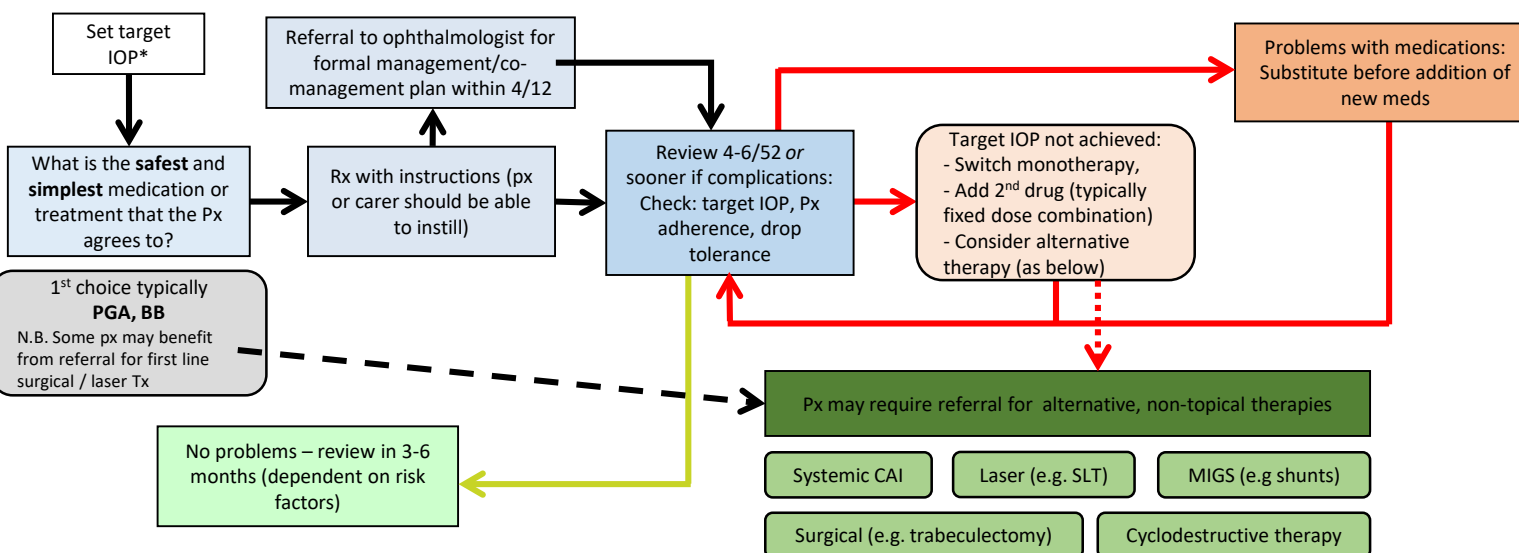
Set target IOP*

Referral to ophthalmologist for formal management/co-management plan within 4/12

Problems with medications: Substitute before addition of new meds

What is the **safest** and **simplest** medication or treatment that the Px agrees to?

Rx with instructions (px or carer should be able to instill)

Review 4-6/52 *or* sooner if complications: Check: target IOP, Px adherence, drop tolerance

Target IOP not achieved:
- Switch monotherapy,
- Add 2$^{nd}$ drug (typically fixed dose combination)
- Consider alternative therapy (as below)

1$^{st}$ choice typically **PGA, BB**
N.B. Some px may benefit from referral for first line surgical / laser Tx

Px may require referral for alternative, non-topical therapies

No problems – review in 3-6 months (dependent on risk factors)

Systemic CAI

Laser (e.g. SLT)

MIGS (e.g shunts)

Surgical (e.g. trabeculectomy)

Cyclodestructive therapy